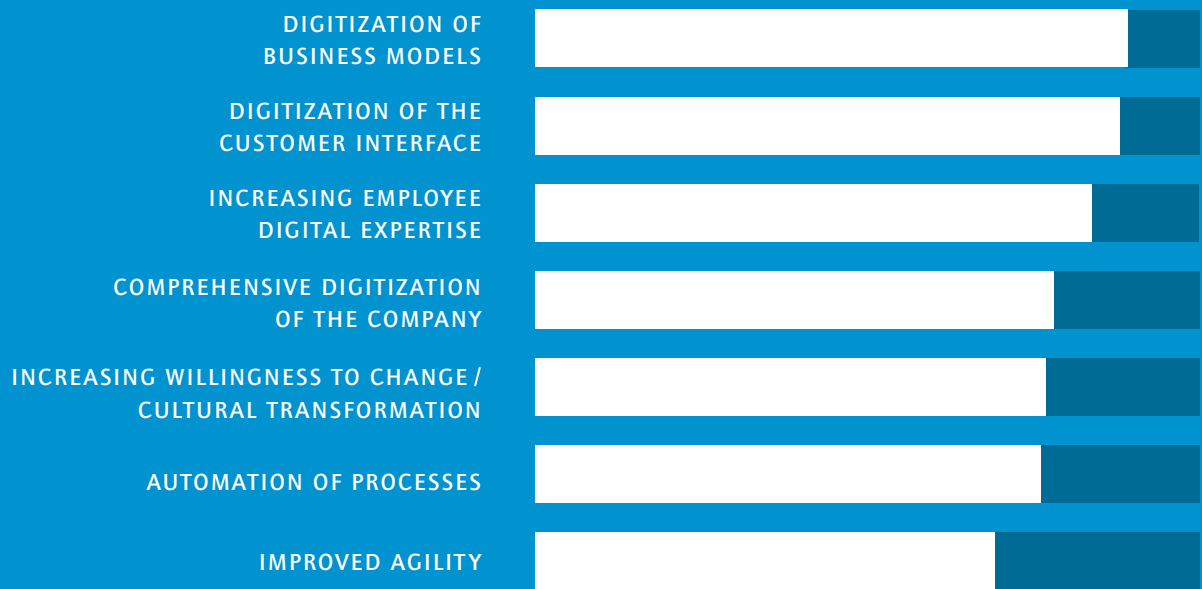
DIGITIZATION OF BUSINESS MODELS

DIGITIZATION OF THE CUSTOMER INTERFACE

INCREASING EMPLOYEE DIGITAL EXPERTISE

COMPREHENSIVE DIGITIZATION OF THE COMPANY

INCREASING WILLINGNESS TO CHANGE / CULTURAL TRANSFORMATION

AUTOMATION OF PROCESSES

IMPROVED AGILITY